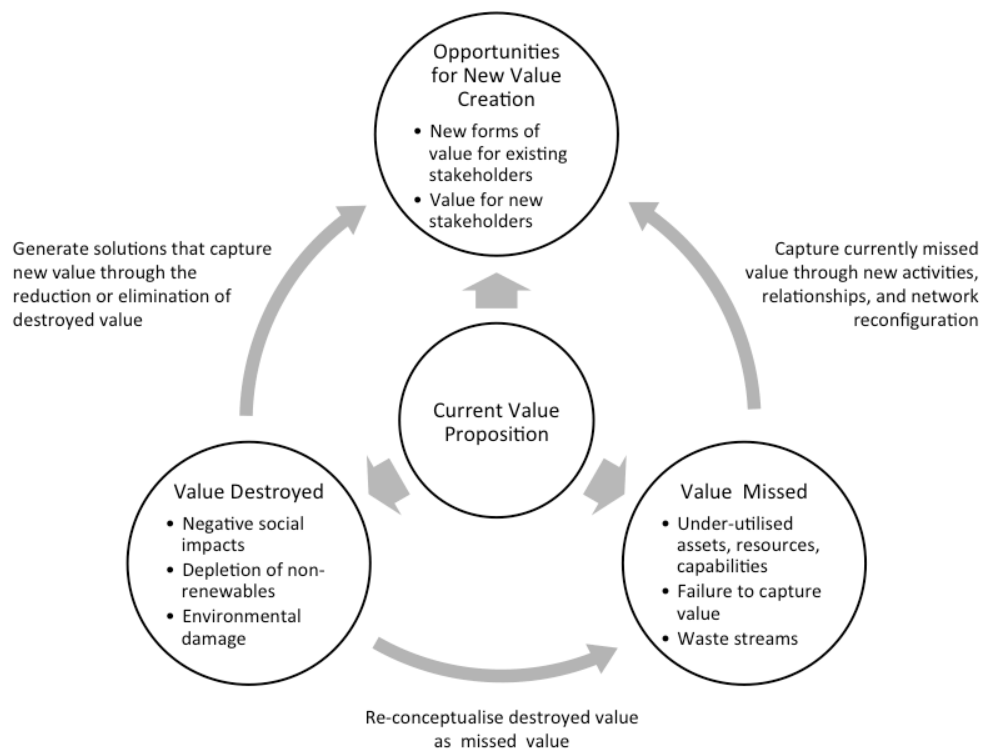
Opportunities for New Value Creation

• New forms of value for existing stakeholders
• Value for new stakeholders

Generate solutions that capture new value through the reduction or elimination of destroyed value

Capture currently missed value through new activities, relationships, and network reconfiguration

Current Value Proposition

Value Destroyed

• Negative social impacts
• Depletion of non-renewables
• Environmental damage

Value Missed

• Under-utilised assets, resources, capabilities
• Failure to capture value
• Waste streams

Re-conceptualise destroyed value as missed value